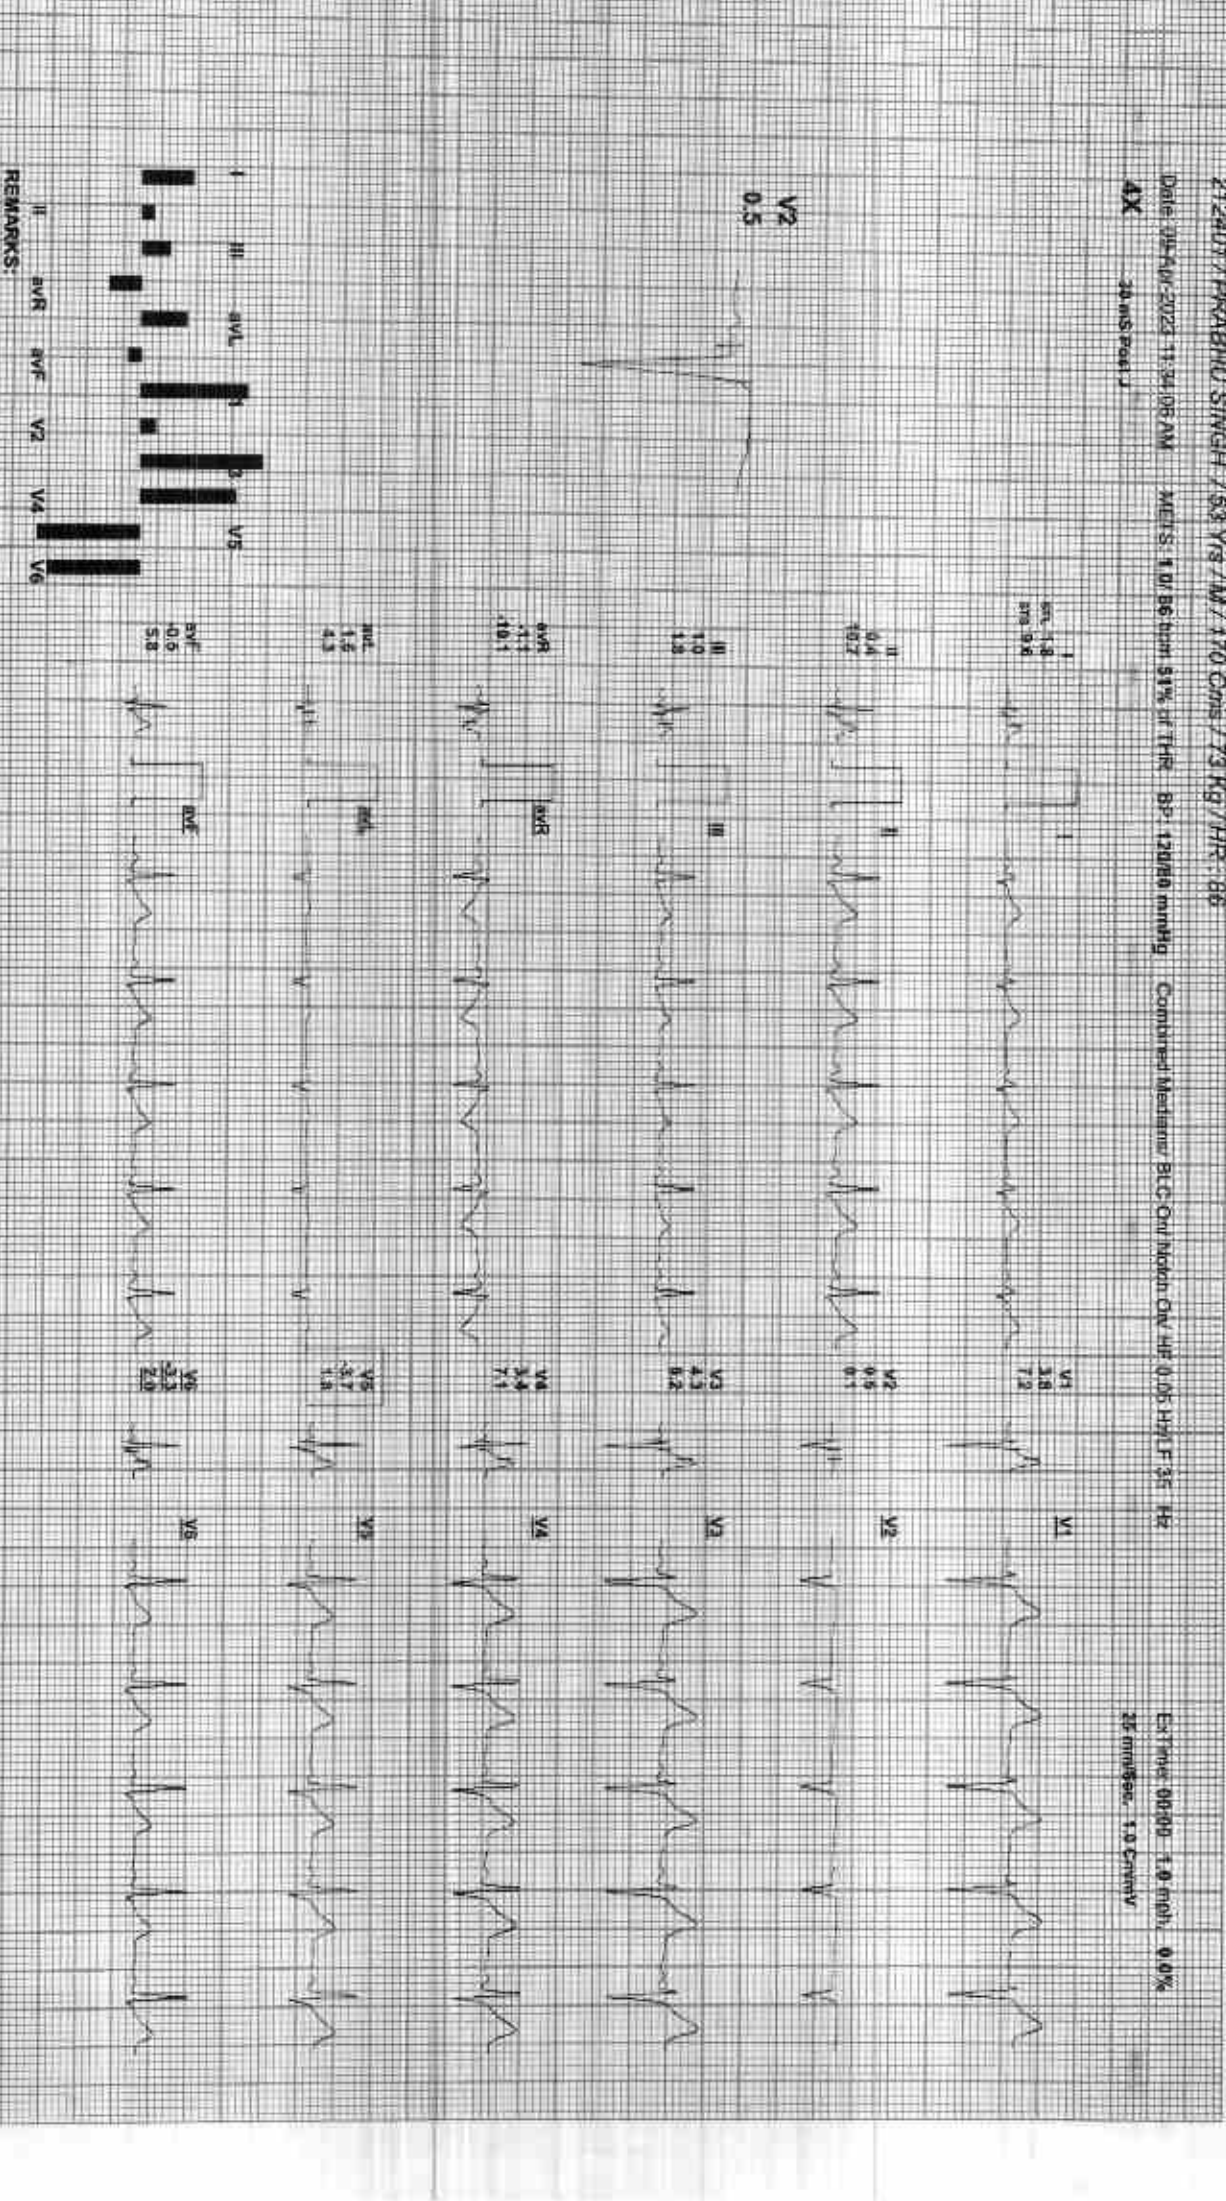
21240 / PRABHU SINGH / 53 Yrs / M / 170 Cms / 73 Kg / HR : 86

Date: 0?-Apr-2023 11:34:06 AM METS: 1.0/ 86 bpm 51% of THR BP: 120/80 mmHg Combined Median/ BLC On/ Notch On/ HF 0.05 Hz/LF 35 Hz

ExTime: 00:00 1.0 mph, 0.0%

25 mm/Sec. 1.0 Cm/mV

4X

30 mS Post J

V2
0.5

I
STL -1.8
STS -9.6

II
0.4
10.7

III
1.0
1.8

aVR
-1.1
-10.1

aVL
1.5
4.3

aVF
-0.6
5.8

I

II

III

aVR

aVL

aVF

V1
3.8
7.2

V2
9.5
9.1

V3
4.3
8.2

V4
3.4
7.1

V5
-3.7
1.8

V6
-3.3
2.0

V1

V2

V3

V4

V5

V6

I III aVL V1 V3 V5

II aVR aVF V2 V4 V6

REMARKS: